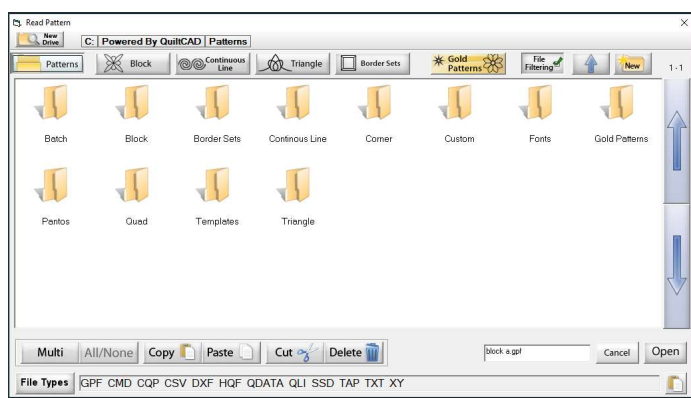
Read Pattern

New Drive

C: Powered By QuiltCAD Patterns

Patterns Block Continuous Line Triangle Border Sets Gold Patterns File Filtering New 1 - 1

Batch Block Border Sets Continous Line Corner Custom Fonts Gold Patterns

Pantos Quad Templates Triangle

Multi All/None Copy Paste Cut Delete

block a.gpf

Cancel Open

File Types GPF CMD CQP CSV DXF HQF QDATA QLI SSD TAP TXT XY